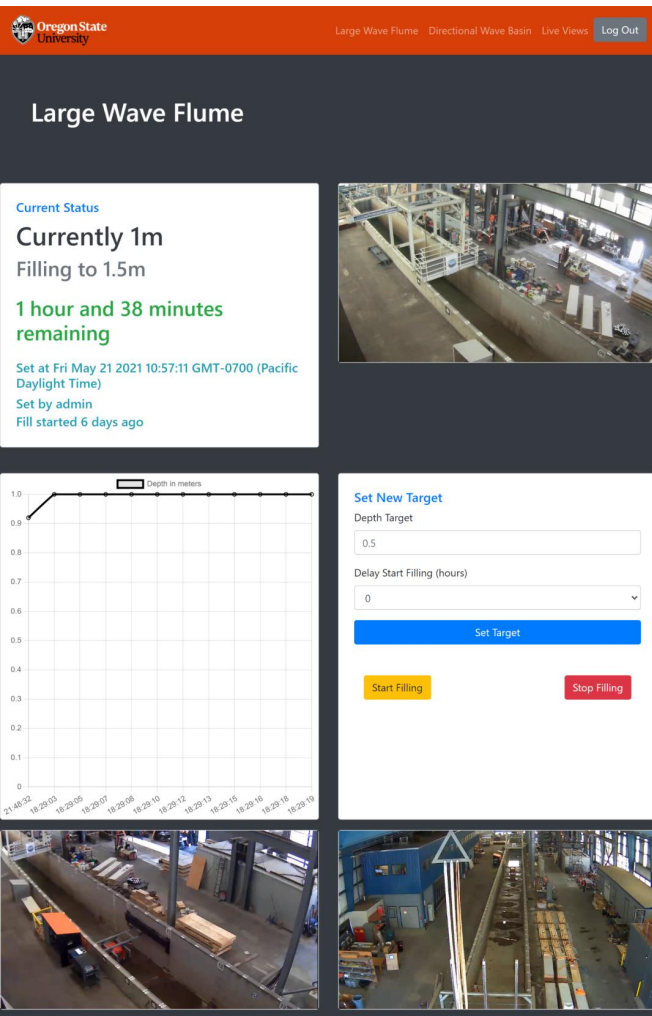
Oregon State University

Large Wave Flume Directional Wave Basin Live Views Log Out

Large Wave Flume

Current Status

Currently 1m

Filling to 1.5m

1 hour and 38 minutes remaining

Set at Fri May 21 2021 10:57:11 GMT-0700 (Pacific Daylight Time)

Set by admin

Fill started 6 days ago

Depth in meters

1.0
0.9
0.8
0.7
0.6
0.5
0.4
0.3
0.2
0.1
0

21:48:32 18:29:03 18:29:05 18:29:07 18:29:08 18:29:10 18:29:12 18:29:13 18:29:15 18:29:16 18:29:18 18:29:19

Set New Target

Depth Target

0.5

Delay Start Filling (hours)

0

Set Target

Start Filling

Stop Filling